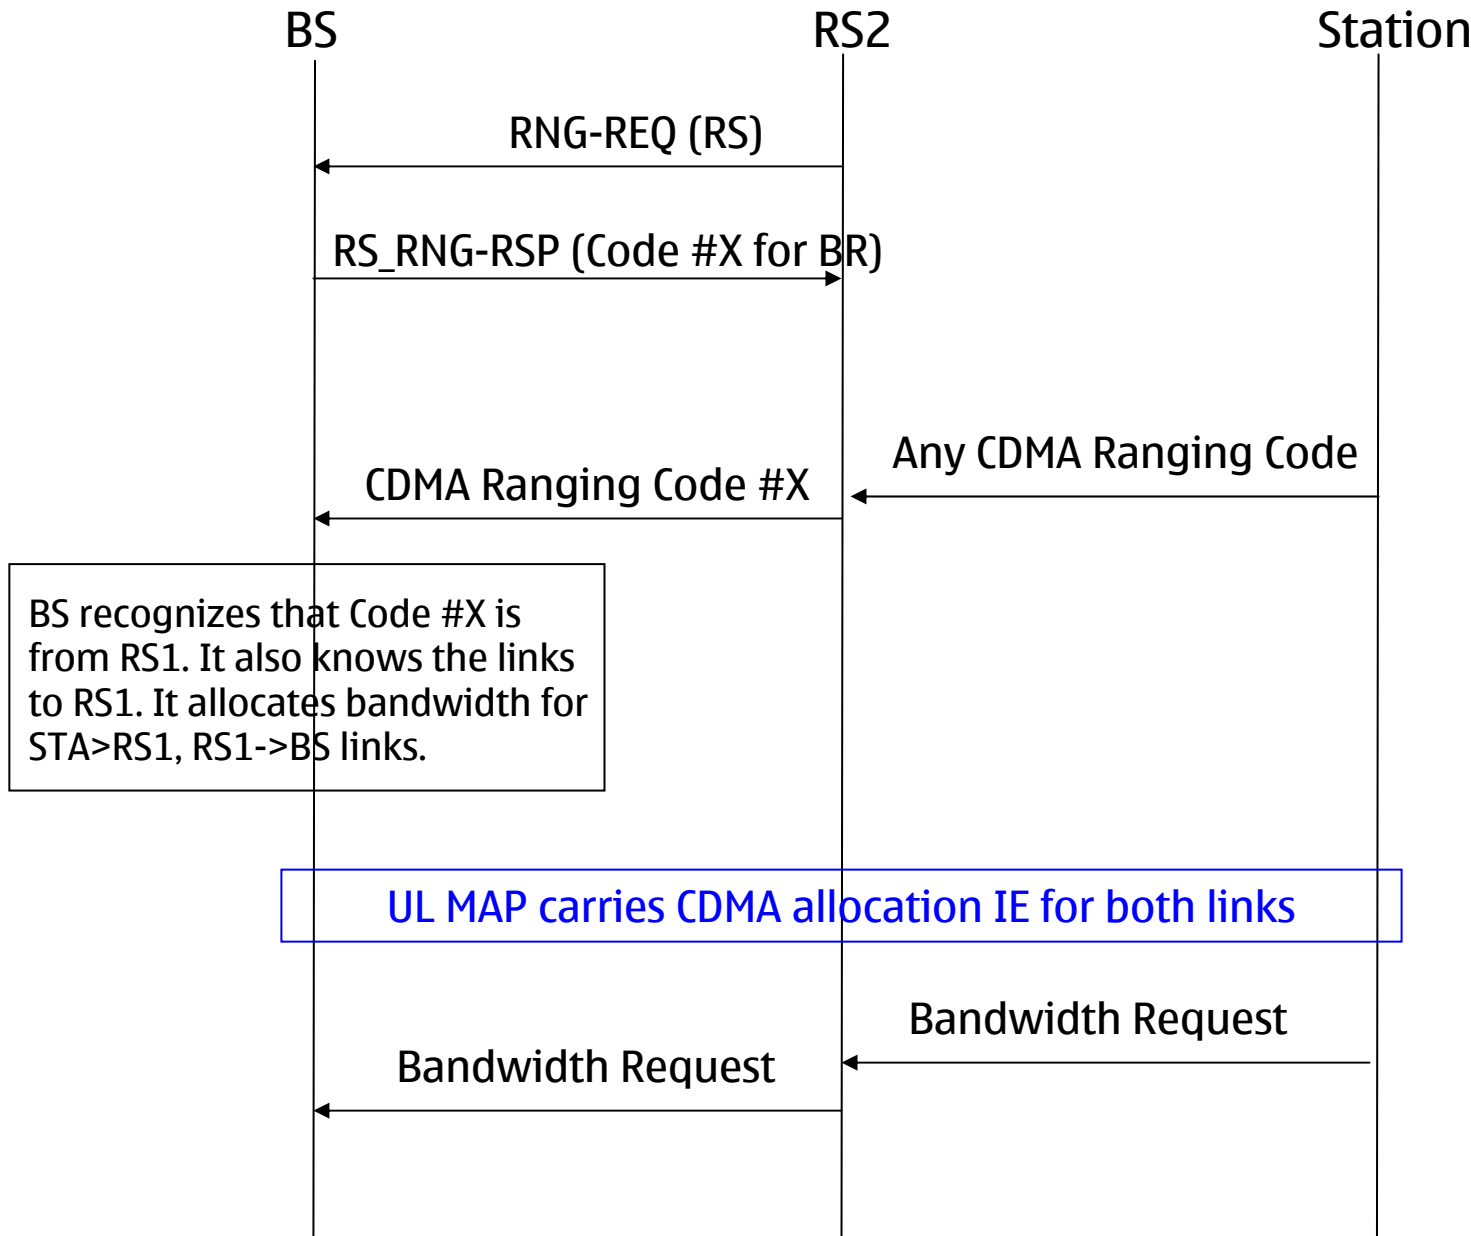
BS RS2 Station

RNG-REQ (RS)

RS_RNG-RSP (Code #X for BR)

Any CDMA Ranging Code

CDMA Ranging Code #X

BS recognizes that Code #X is from RS1. It also knows the links to RS1. It allocates bandwidth for STA>RS1, RS1->BS links.

UL MAP carries CDMA allocation IE for both links

Bandwidth Request

Bandwidth Request